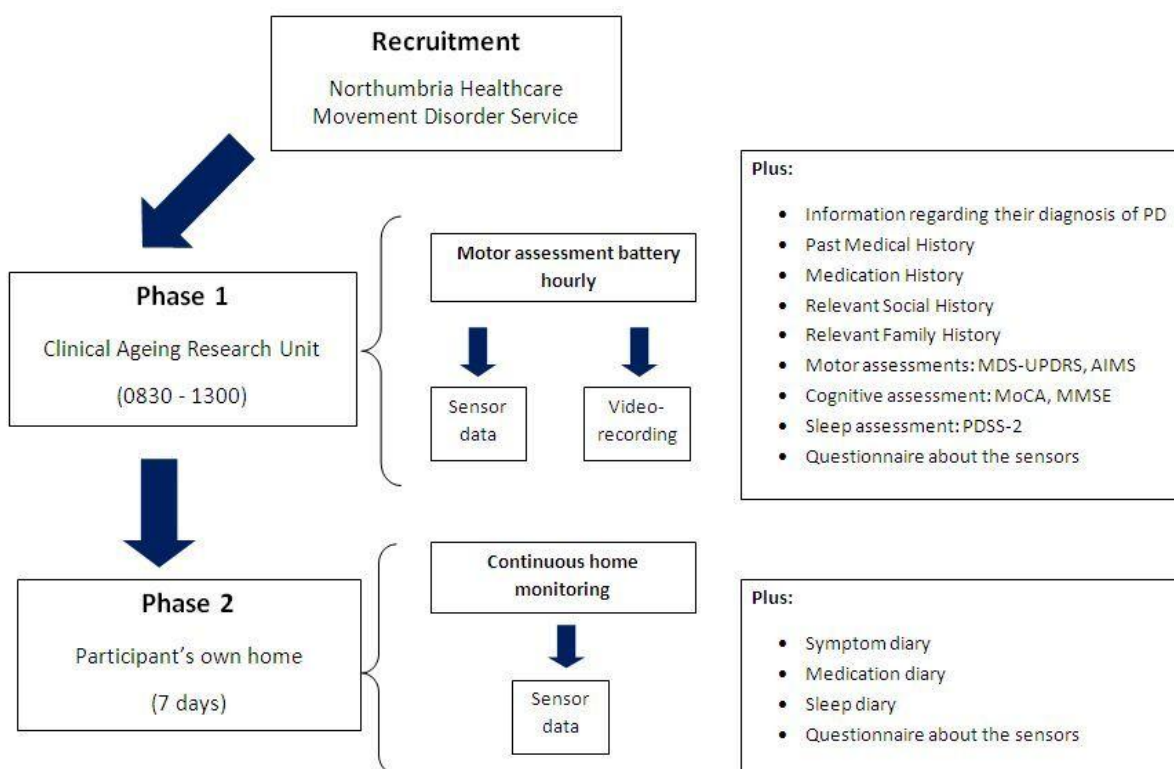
Recruitment

Northumbria Healthcare Movement Disorder Service

Phase 1

Clinical Ageing Research Unit

(0830 - 1300)

Motor assessment battery hourly

Sensor data

Video-recording

Plus:

- Information regarding their diagnosis of PD
- Past Medical History
- Medication History
- Relevant Social History
- Relevant Family History
- Motor assessments: MDS-UPDRS, AIMS
- Cognitive assessment: MoCA, MMSE
- Sleep assessment: PDSS-2
- Questionnaire about the sensors

Phase 2

Participant's own home

(7 days)

Continuous home monitoring

Sensor data

Plus:

- Symptom diary
- Medication diary
- Sleep diary
- Questionnaire about the sensors